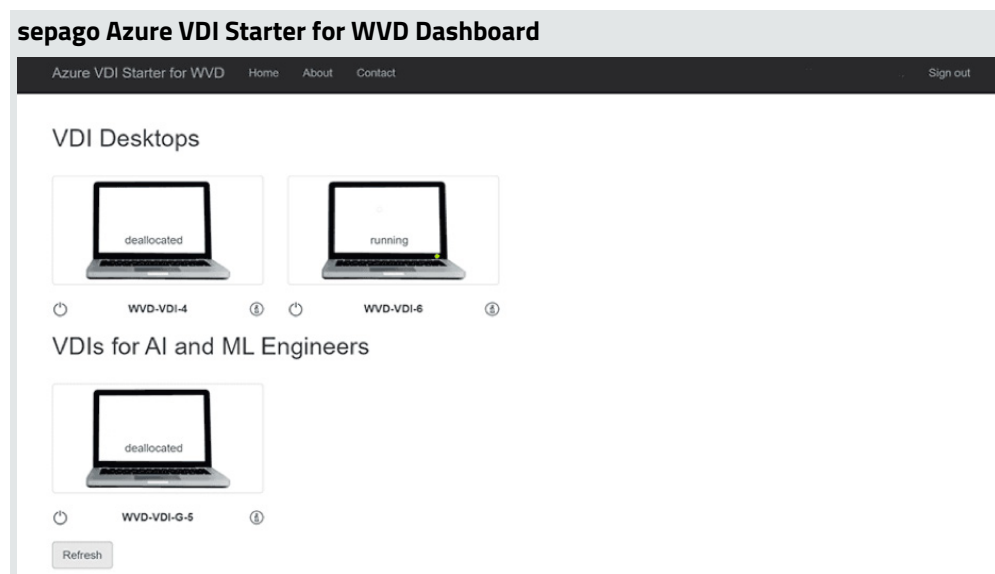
sepago Azure VDI Starter for WVD Dashboard

Azure VDI Starter for WVD Home About Contact Sign out

VDI Desktops

deallocated

running

WVD-VDI-4

WVD-VDI-6

VDIs for AI and ML Engineers

deallocated

WVD-VDI-G-5

Refresh